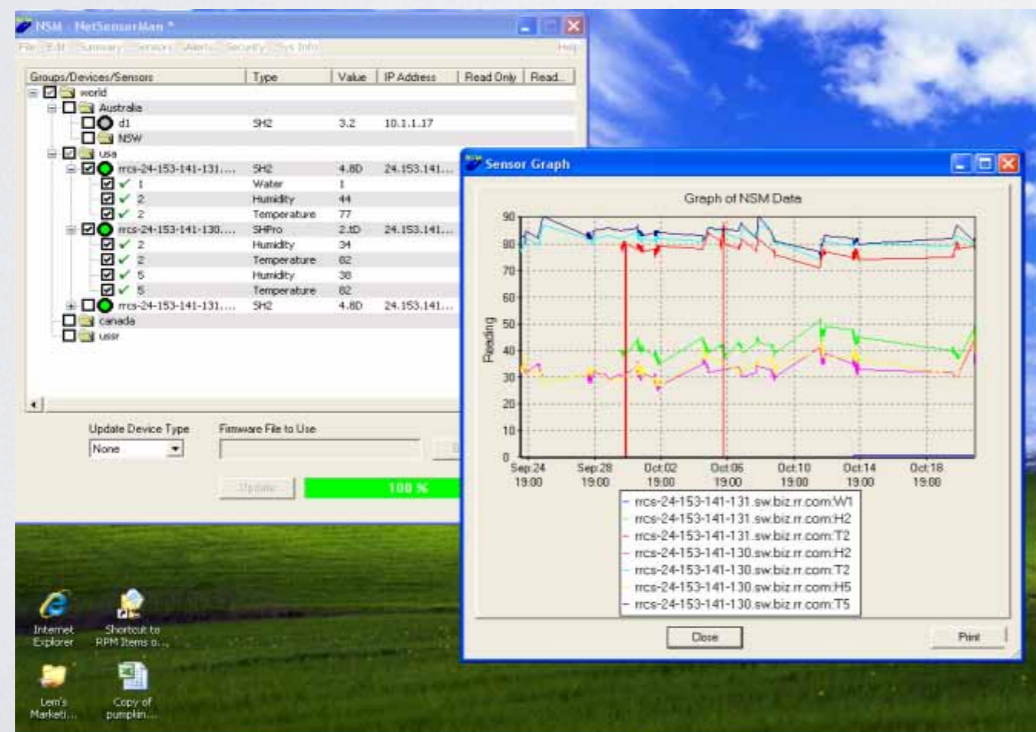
NSM - NetSensorMan *

File Edit Summary Sensors Alerts Security Sys Info Help

| Groups/Devices/Sensors | Type | Value | IP Address | Read Only | Read... |
|---|---|---|---|---|---|
| world | | | | | |
| Australia | | | | | |
| d1 | SH2 | 3.2 | 10.1.1.17 | | |
| NSW | | | | | |
| usa | | | | | |
| rrcs-24-153-141-131.... | SH2 | 4.8D | 24.153.141... | | |
| 1 | Water | 1 | | | |
| 2 | Humidity | 44 | | | |
| 2 | Temperature | 77 | | | |
| rrcs-24-153-141-130.... | SHPro | 2.tD | 24.153.141... | | |
| 2 | Humidity | 34 | | | |
| 2 | Temperature | 82 | | | |
| 5 | Humidity | 38 | | | |
| 5 | Temperature | 82 | | | |
| rrcs-24-153-141-131.... | SH2 | 4.8D | 24.153.141... | | |
| canada | | | | | |
| ussr | | | | | |

Update Device Type
None
Firmware File to Use
Update
100 %

Sensor Graph

Graph of NSM Data

Reading

90
80
70
60
50
40
30
20
10
0

Sep 24 19:00
Sep 28 19:00
Oct 02 19:00
Oct 06 19:00
Oct 10 19:00
Oct 14 19:00
Oct 18 19:00

rrcs-24-153-141-131.sw.biz.rr.com:W1
rrcs-24-153-141-131.sw.biz.rr.com:H2
rrcs-24-153-141-131.sw.biz.rr.com:T2
rrcs-24-153-141-130.sw.biz.rr.com:H2
rrcs-24-153-141-130.sw.biz.rr.com:T2
rrcs-24-153-141-130.sw.biz.rr.com:H5
rrcs-24-153-141-130.sw.biz.rr.com:T5

Close
Print

Internet Explorer
Shortcut to RPM Items o...
Lem's Marketi...
Copy of pumpkin...